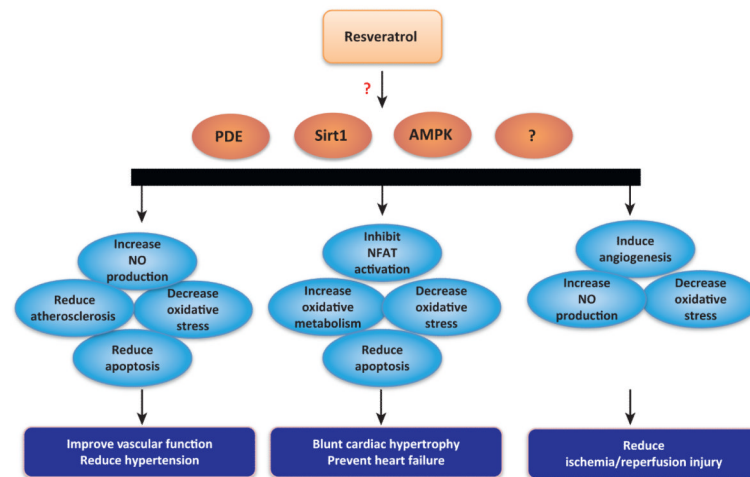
Resveratrol

?

PDE

Sirt1

AMPK

?

Increase NO production

Reduce atherosclerosis

Decrease oxidative stress

Reduce apoptosis

Improve vascular function
Reduce hypertension

Inhibit NFAT activation

Increase oxidative metabolism

Decrease oxidative stress

Reduce apoptosis

Blunt cardiac hypertrophy
Prevent heart failure

Induce angiogenesis

Increase NO production

Decrease oxidative stress

Reduce
ischemia/reperfusion injury